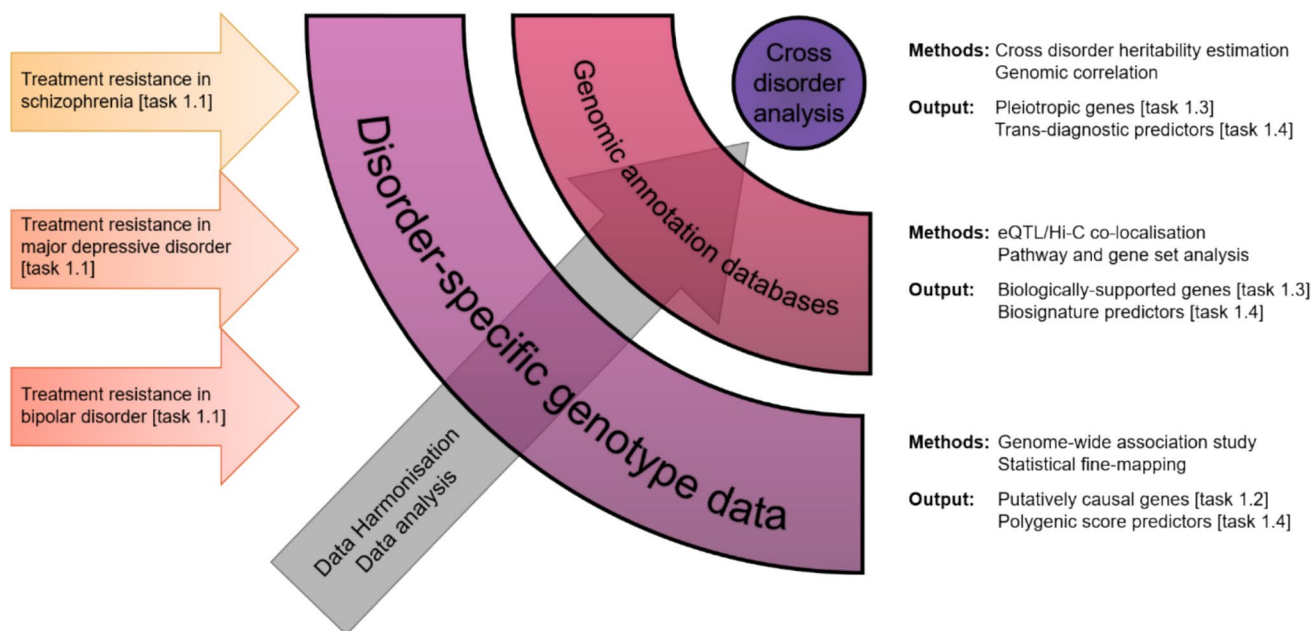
Treatment resistance in schizophrenia [task 1.1]

Treatment resistance in major depressive disorder [task 1.1]

Treatment resistance in bipolar disorder [task 1.1]

Disorder-specific genotype data

Genomic annotation databases

Cross disorder analysis

Data Harmonisation
Data analysis

Methods: Cross disorder heritability estimation
Genomic correlation

Output: Pleiotropic genes [task 1.3]
Trans-diagnostic predictors [task 1.4]

Methods: eQTL/Hi-C co-localisation
Pathway and gene set analysis

Output: Biologically-supported genes [task 1.3]
Biosignature predictors [task 1.4]

Methods: Genome-wide association study
Statistical fine-mapping

Output: Putatively causal genes [task 1.2]
Polygenic score predictors [task 1.4]